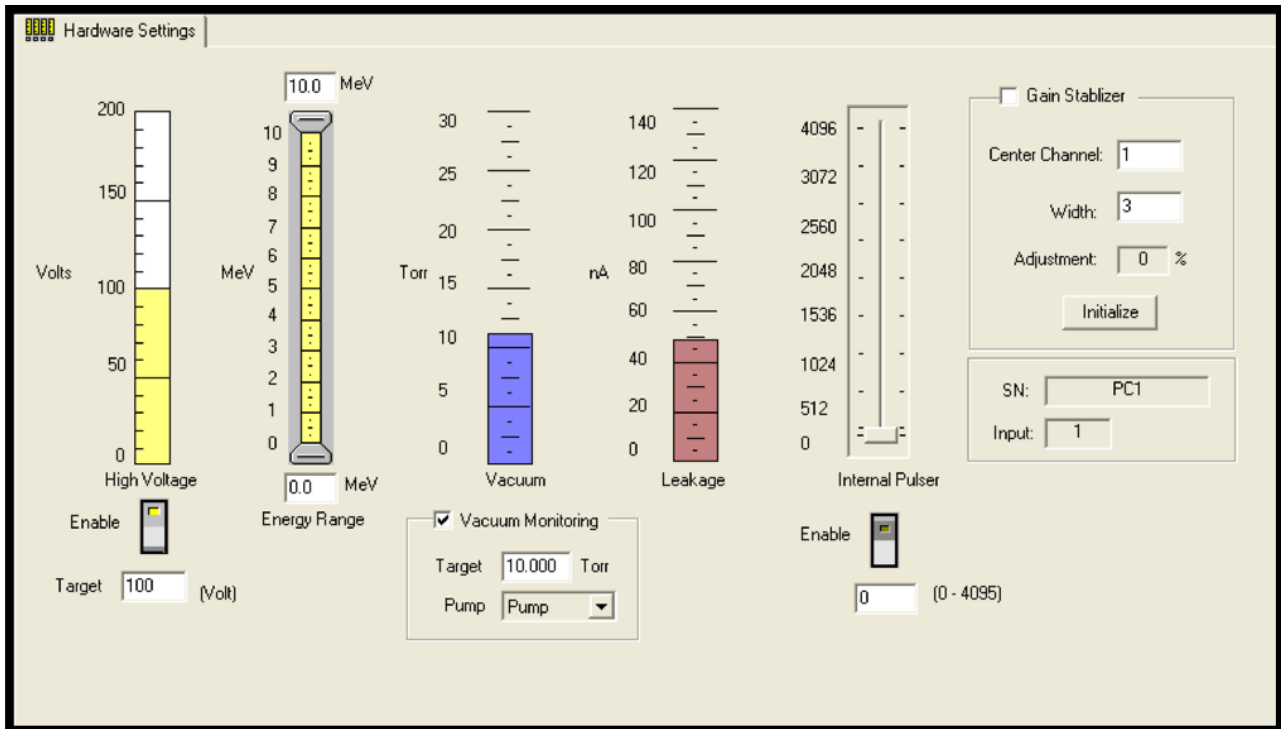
Hardware Settings

200
150
Volts
100
50
0
High Voltage
Enable
Target 100 (Volt)

10.0 MeV
10
9
8
7
MeV 6
5
4
3
2
1
0
0.0 MeV
Energy Range

30
25
20
Torr 15
10
5
0
Vacuum

140
120
100
nA 80
60
40
20
0
Leakage

☑ Vacuum Monitoring
Target 10.000 Torr
Pump Pump

4096
3072
2560
2048
1536
1024
512
0
Internal Pulser
Enable
0 (0 - 4095)

☐ Gain Stablizer
Center Channel: 1
Width: 3
Adjustment: 0 %
Initialize

SN: PC1
Input: 1